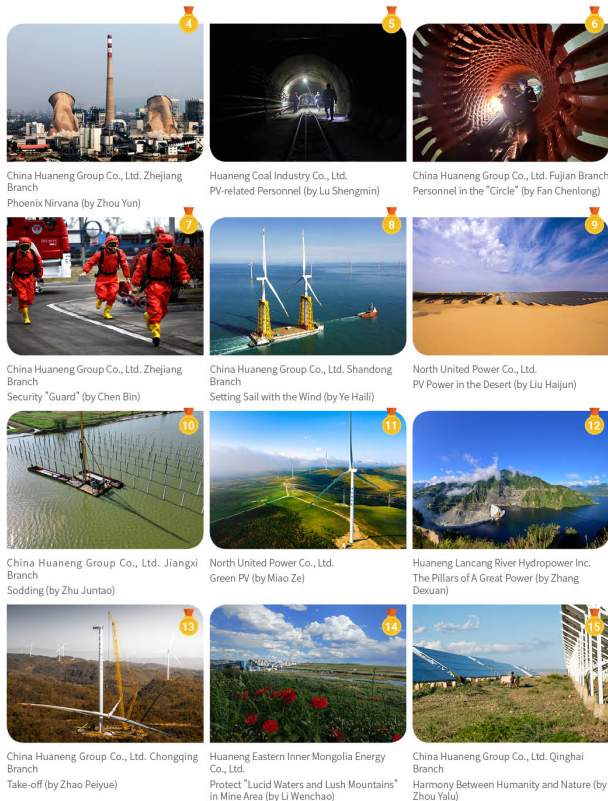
4

China Huaneng Group Co., Ltd. Zhejiang Branch
Phoenix Nirvana (by Zhou Yun)

5

Huaneng Coal Industry Co., Ltd.
PV-related Personnel (by Lu Shengmin)

6

China Huaneng Group Co., Ltd. Fujian Branch
Personnel in the "Circle" (by Fan Chenlong)

7

China Huaneng Group Co., Ltd. Zhejiang Branch
Security "Guard" (by Chen Bin)

8

China Huaneng Group Co., Ltd. Shandong Branch
Setting Sail with the Wind (by Ye Haili)

9

North United Power Co., Ltd.
PV Power in the Desert (by Liu Haijun)

10

China Huaneng Group Co., Ltd. Jiangxi Branch
Sodding (by Zhu Juntao)

11

North United Power Co., Ltd.
Green PV (by Miao Ze)

12

Huaneng Lancang River Hydropower Inc.
The Pillars of A Great Power (by Zhang Dexuan)

13

China Huaneng Group Co., Ltd. Chongqing Branch
Take-off (by Zhao Peiyue)

14

Huaneng Eastern Inner Mongolia Energy Co., Ltd.
Protect "Lucid Waters and Lush Mountains" in Mine Area (by Li Wenchao)

15

China Huaneng Group Co., Ltd. Qinghai Branch
Harmony Between Humanity and Nature (by Zhou Yalu)